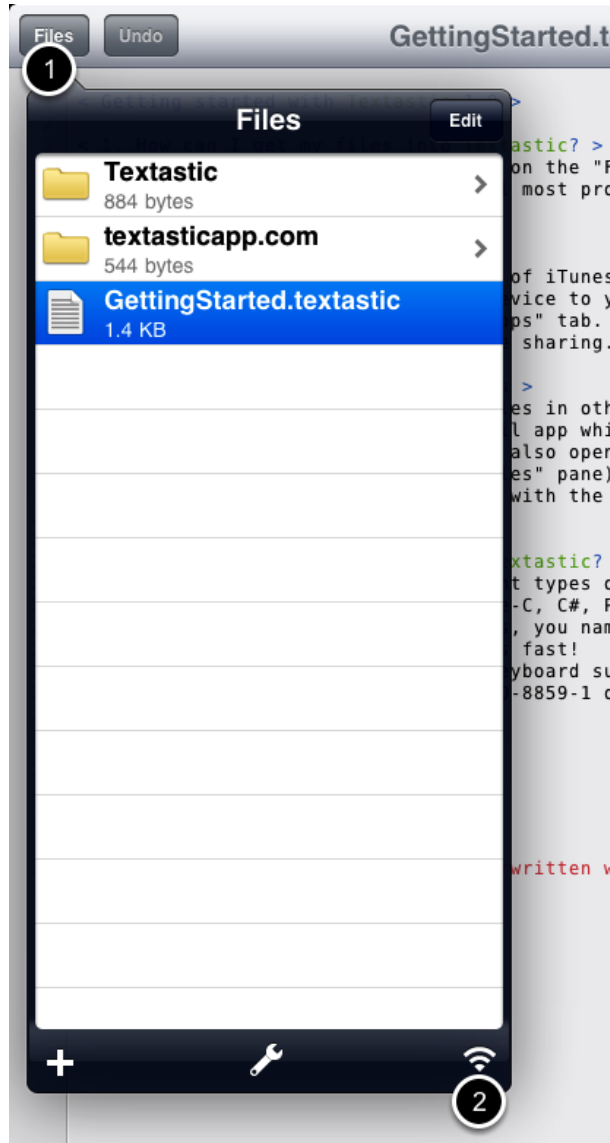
Files
Undo
GettingStarted.t
1
Files
Edit
Textastic
884 bytes
textasticapp.com
544 bytes
GettingStarted.textastic
1.4 KB
astic? >
on the "F
most pro
of iTunes
vice to y
ps" tab.
sharing.
>
es in oth
l app whi
also oper
es" pane)
with the
xtastic?
t types o
-C, C#, F
, you nam
fast!
yboard su
-8859-1 c
written w
2